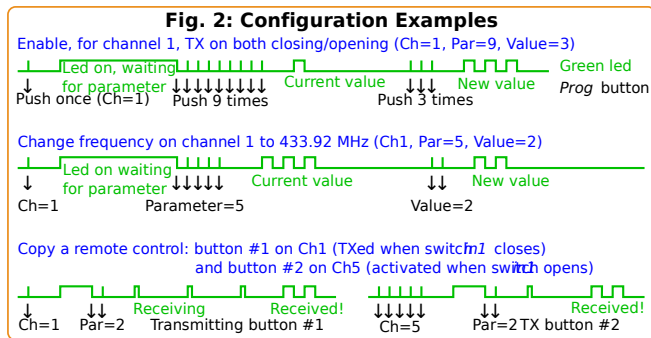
Fig. 2: Configuration Examples

Enable, for channel 1, TX on both closing/opening (Ch=1, Par=9, Value=3)

Led on, waiting for parameter

Current value

New value

Green led

Prog button

↓ Push once (Ch=1)

↓↓↓↓↓↓↓↓↓ Push 9 times

↓↓↓ Push 3 times

Change frequency on channel 1 to 433.92 MHz (Ch1, Par=5, Value=2)

Led on waiting for parameter

Current value

New value

↓ Ch=1

↓↓↓↓↓ Parameter=5

↓↓ Value=2

Copy a remote control: button #1 on Ch1 (TXed when switch m1 closes) and button #2 on Ch5 (activated when switch m1 opens)

Receiving

Received!

Received!

↓ Ch=1

↓↓ Par=2

Transmitting button #1

↓↓↓↓↓ Ch=5

↓↓ Par=2

TX button #2